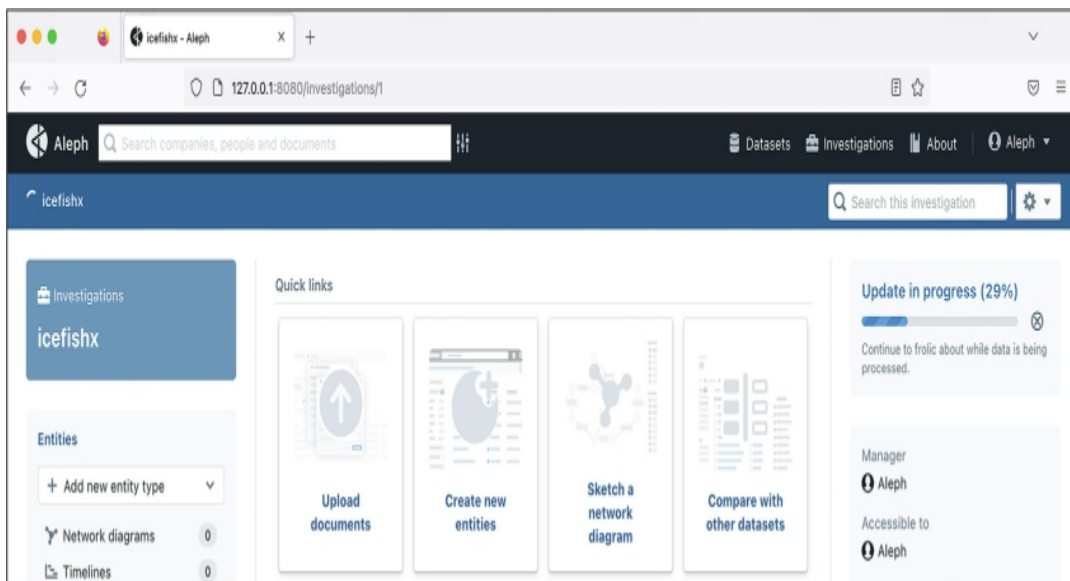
icefishx - Aleph

127.0.0.1:8080/investigations/1

Aleph Search companies, people and documents

Datasets Investigations About Aleph

icefishx

Search this investigation

Investigations
icefishx

Entities

+ Add new entity type

Network diagrams 0

Timelines 0

Quick links

Upload documents

Create new entities

Sketch a network diagram

Compare with other datasets

Update in progress (29%)

Continue to frolic about while data is being processed.

Manager
Aleph

Accessible to
Aleph